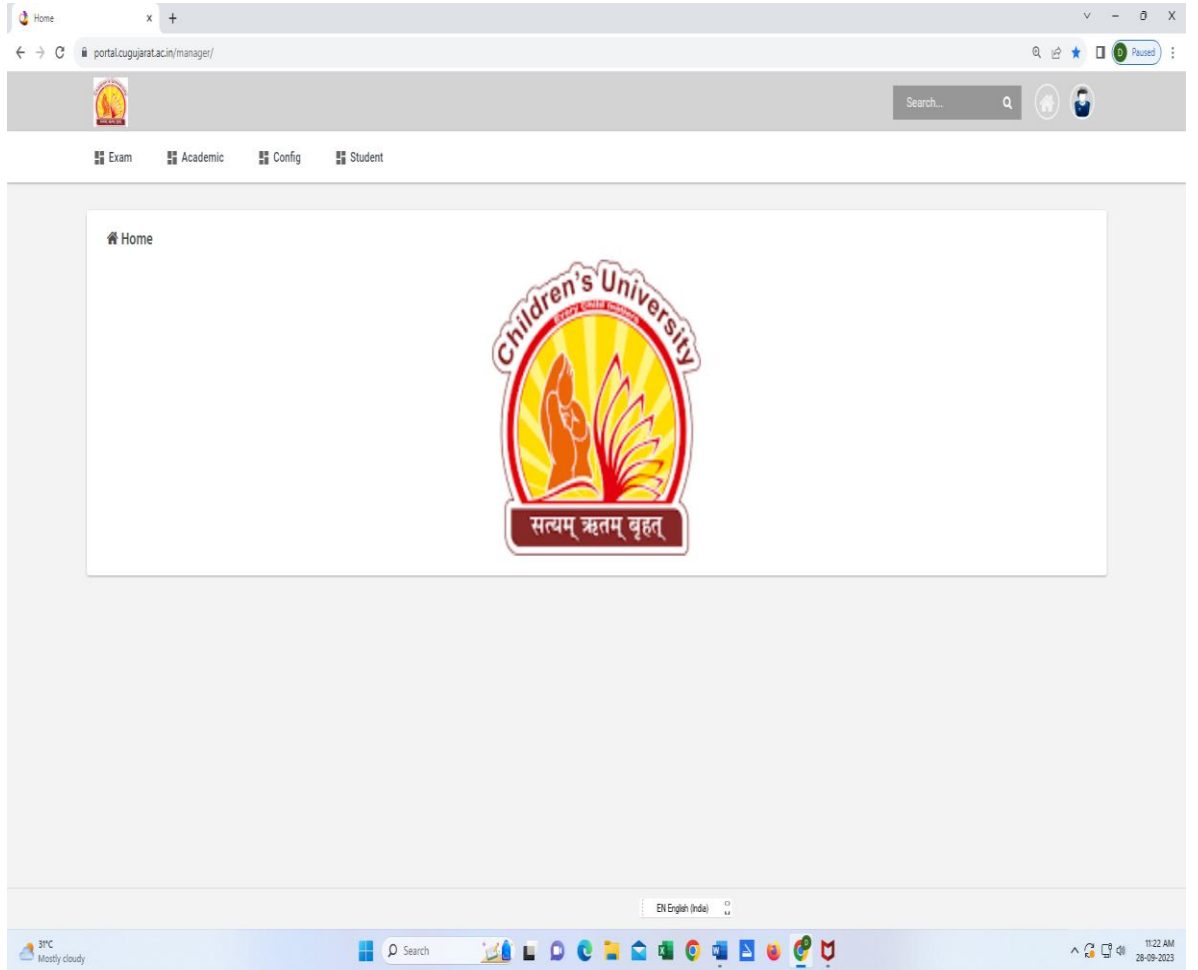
Home × +

portal.cugujarat.ac.in/manager/

D Paused

Search...

Exam Academic Config Student

Home

Children's University

Every Child Matters

सत्यम् ऋतम् बृहत्

EN English (India)

31°C
Mostly cloudy

Search

11:22 AM
28-09-2023